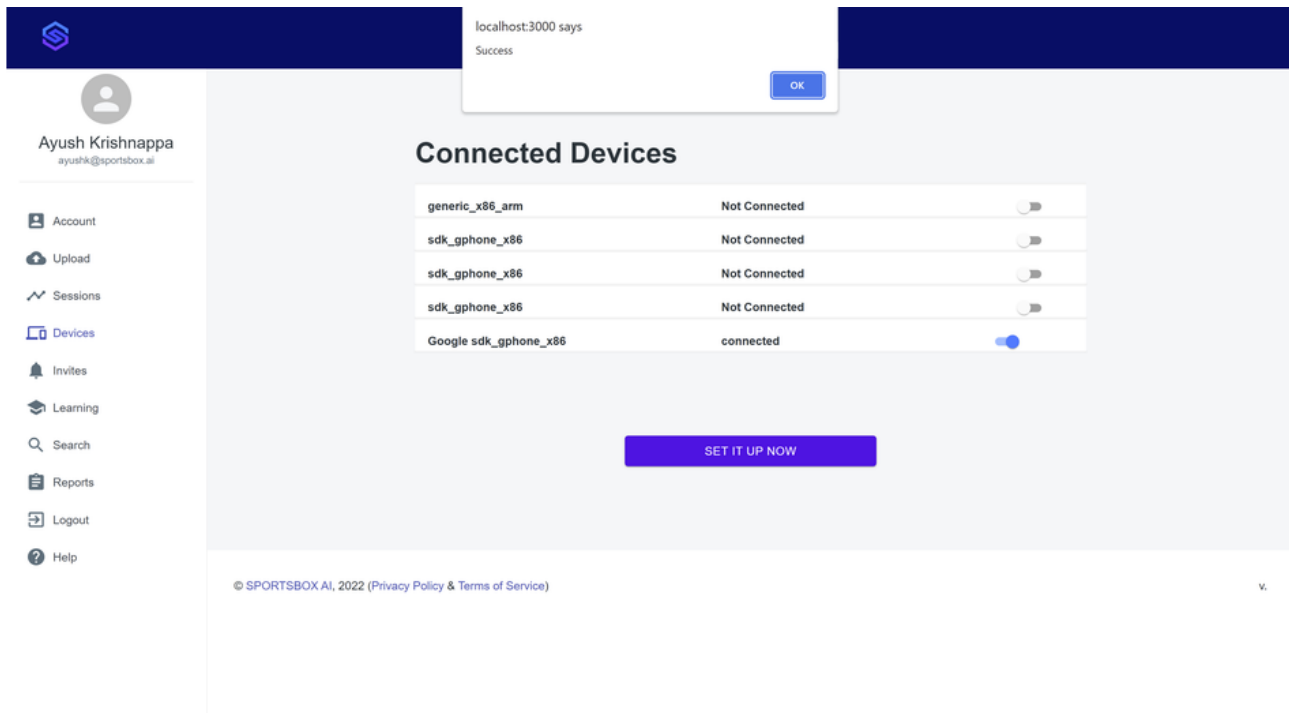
localhost:3000 says

Success

OK

Ayush Krishnappa
ayushk@sportsbox.ai

Account
Upload
Sessions
Devices
Invites
Learning
Search
Reports
Logout
Help

Connected Devices

| | | |
|---|---|---|
| generic_x86_arm | Not Connected | |
| sdk_gphone_x86 | Not Connected | |
| sdk_gphone_x86 | Not Connected | |
| sdk_gphone_x86 | Not Connected | |
| Google sdk_gphone_x86 | connected | |

SET IT UP NOW

© SPORTSBOX AI, 2022 (Privacy Policy & Terms of Service)

v.